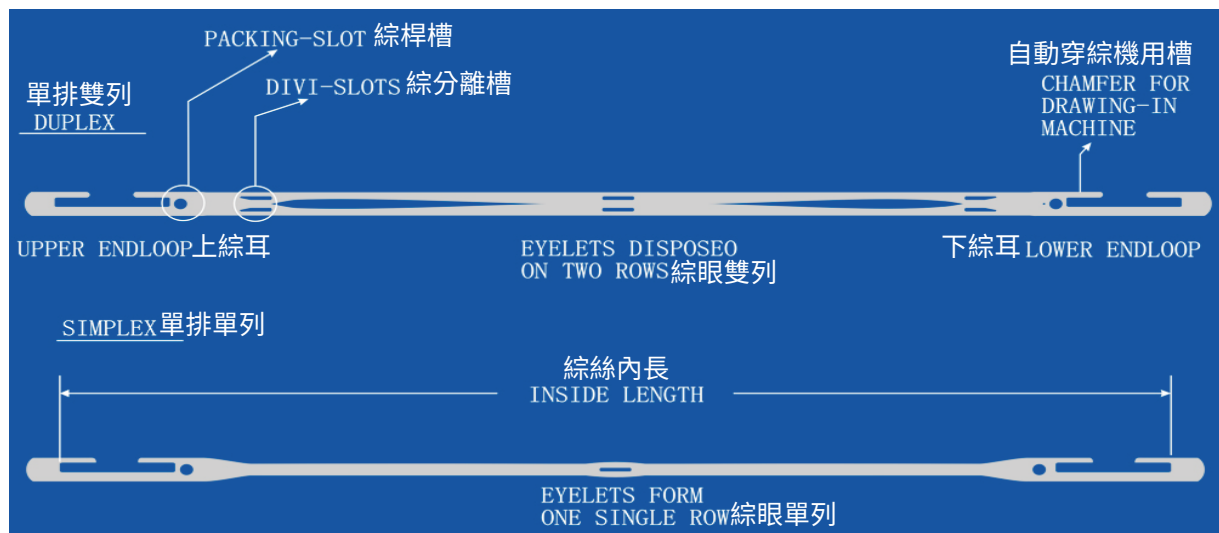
PACKING-SLOT 綜桿槽

DIVI-SLOTS 綜分離槽

單排雙列
DUPLEX

自動穿綜機用槽
CHAMFER FOR DRAWING-IN MACHINE

UPPER ENDLOOP上綜耳

EYELETS DISPOSEO ON TWO ROWS綜眼雙列

下綜耳 LOWER ENDLOOP

SIMPLEX單排單列

綜絲內長
INSIDE LENGTH

EYELETS FORM ONE SINGLE ROW綜眼單列